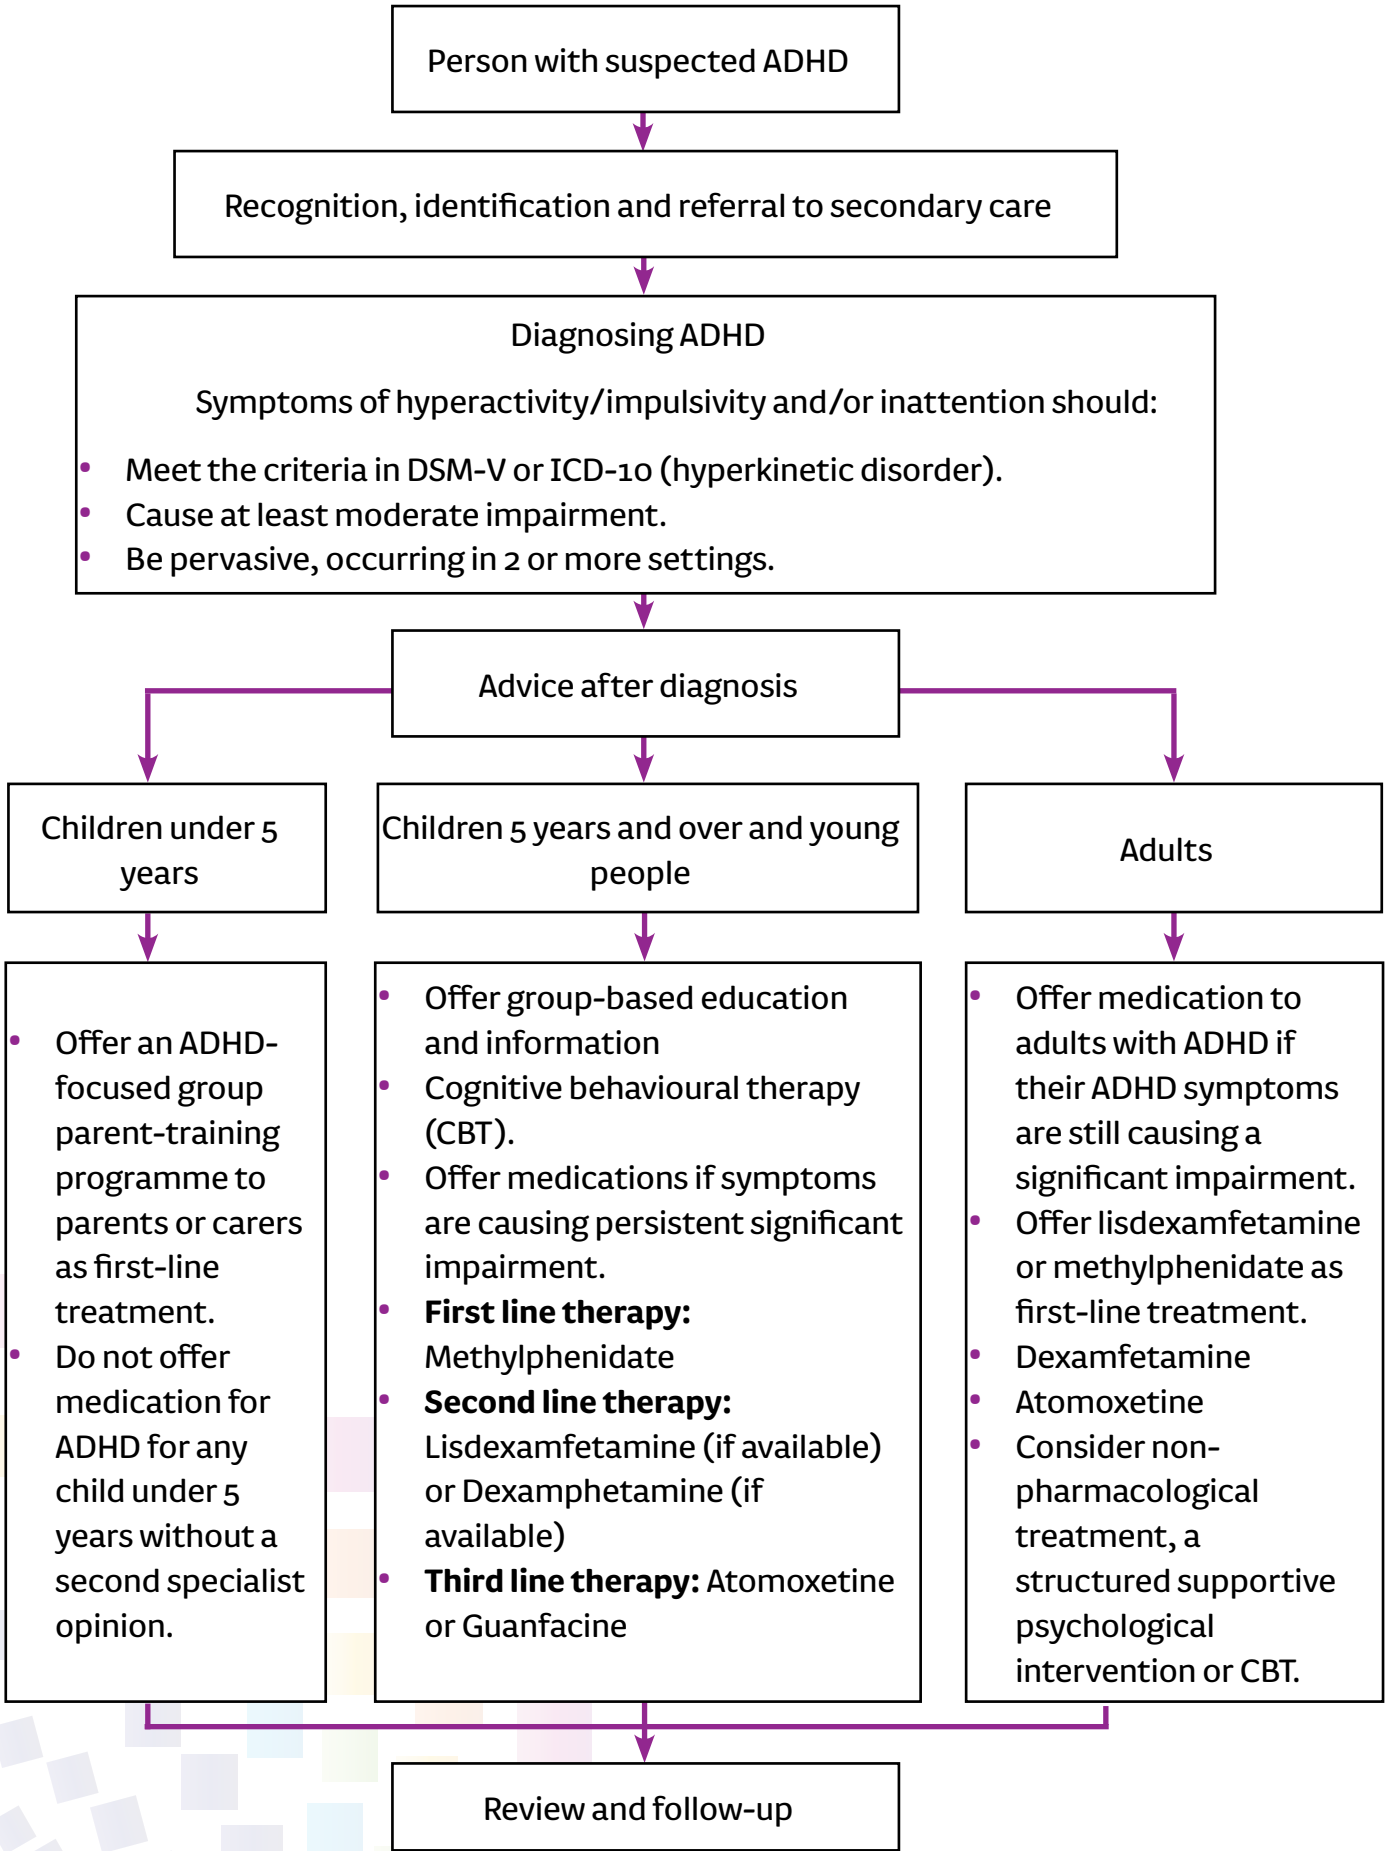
Person with suspected ADHD

Recognition, identification and referral to secondary care

Diagnosing ADHD

Symptoms of hyperactivity/impulsivity and/or inattention should:

- Meet the criteria in DSM-V or ICD-10 (hyperkinetic disorder).
- Cause at least moderate impairment.
- Be pervasive, occurring in 2 or more settings.

Advice after diagnosis

Children under 5 years

Children 5 years and over and young people

Adults

- Offer an ADHD-focused group parent-training programme to parents or carers as first-line treatment.
- Do not offer medication for ADHD for any child under 5 years without a second specialist opinion.

- Offer group-based education and information
- Cognitive behavioural therapy (CBT).
- Offer medications if symptoms are causing persistent significant impairment.
- **First line therapy:** Methylphenidate
- **Second line therapy:** Lisdexamfetamine (if available) or Dexamphetamine (if available)
- **Third line therapy:** Atomoxetine or Guanfacine

- Offer medication to adults with ADHD if their ADHD symptoms are still causing a significant impairment.
- Offer lisdexamfetamine or methylphenidate as first-line treatment.
- Dexamfetamine
- Atomoxetine
- Consider non-pharmacological treatment, a structured supportive psychological intervention or CBT.

Review and follow-up